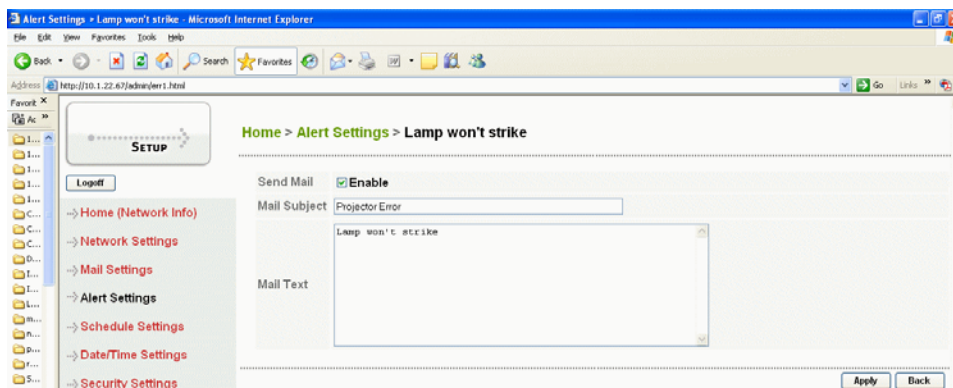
Alert Settings > Lamp won't strike - Microsoft Internet Explorer

File Edit View Favorites Tools Help

Back Search Favorites

Address http://10.1.22.67/admin/err1.html Go Links

Favorit ×

Ac

SETUP

Logoff

Home (Network Info)

Network Settings

Mail Settings

Alert Settings

Schedule Settings

Date/Time Settings

Security Settings

Home > Alert Settings > Lamp won't strike

| | |
|---|---|
| Send Mail | Enable |
| Mail Subject | Projector Error |
| Mail Text | Lamp won't strike |

Apply Back